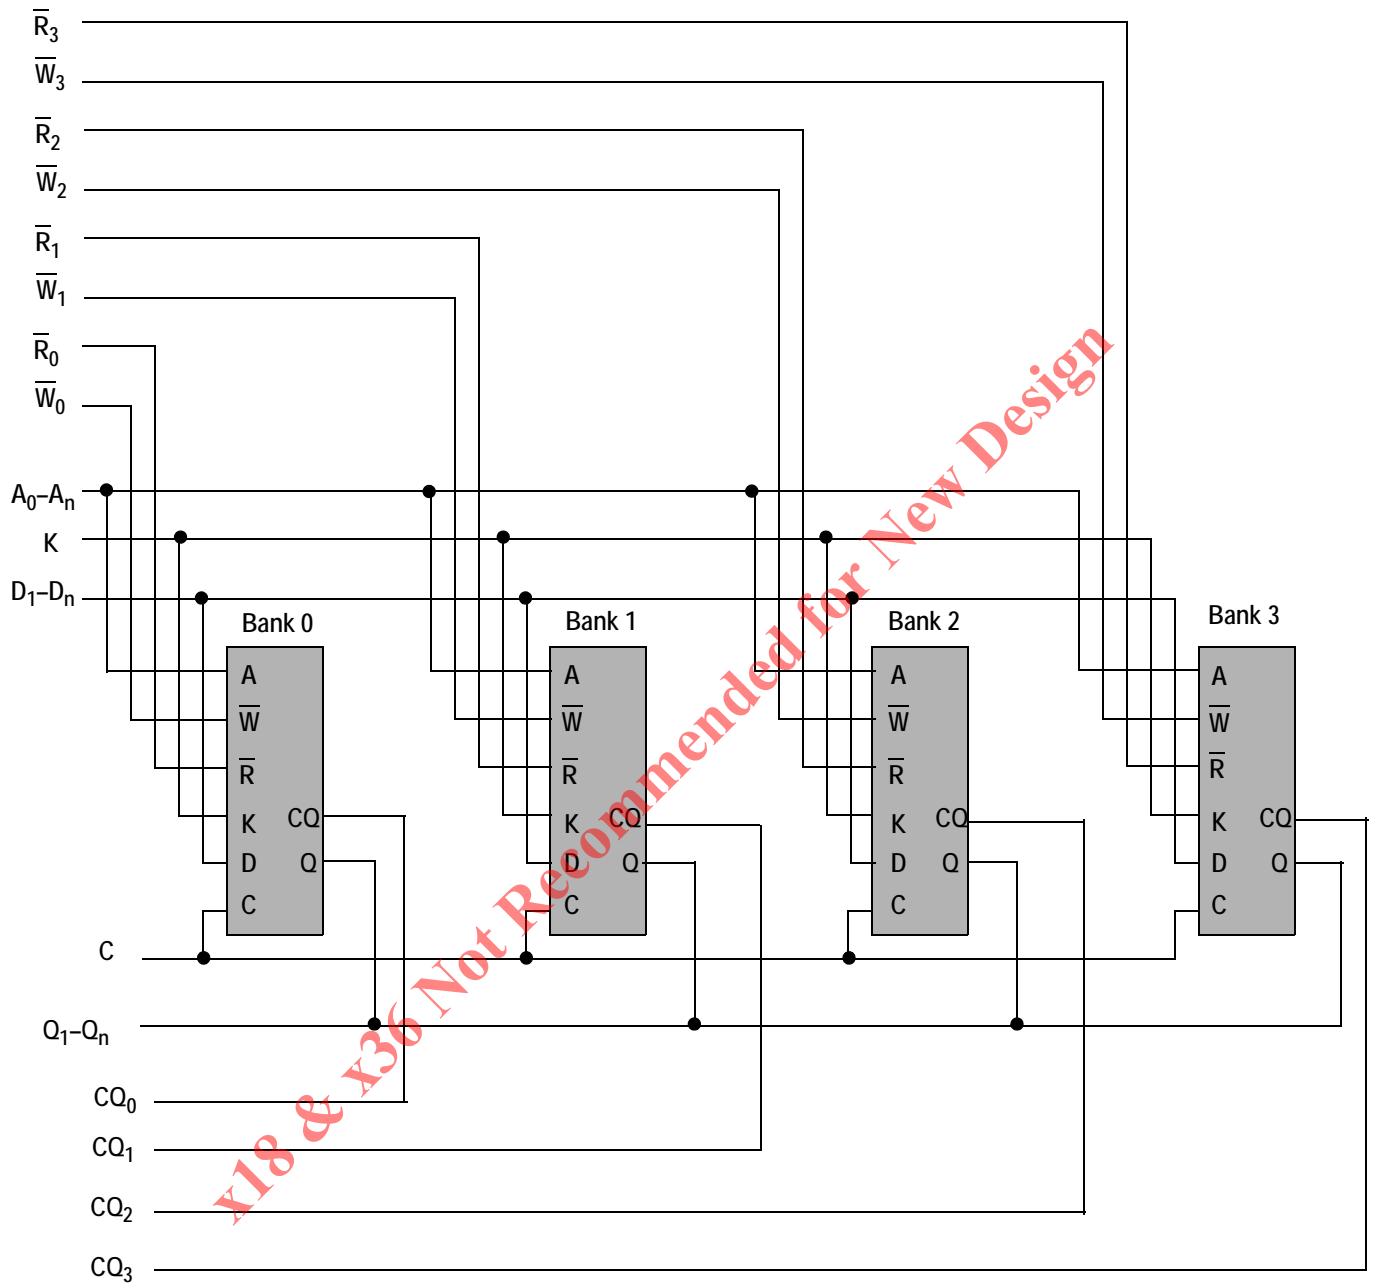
$\overline{R}_3$
$\overline{W}_3$
$\overline{R}_2$
$\overline{W}_2$
$\overline{R}_1$
$\overline{W}_1$
$\overline{R}_0$
$\overline{W}_0$
$A_0$–$A_n$
K
$D_1$–$D_n$

Bank 0
A
$\overline{W}$
$\overline{R}$
K
D
C
CQ
Q

Bank 1
A
$\overline{W}$
$\overline{R}$
K
D
C
CQ
Q

Bank 2
A
$\overline{W}$
$\overline{R}$
K
D
C
CQ
Q

Bank 3
A
$\overline{W}$
$\overline{R}$
K
D
C
CQ
Q

C
$Q_1$–$Q_n$
$CQ_0$
$CQ_1$
$CQ_2$
$CQ_3$

x18 & x36 Not Recommended for New Design